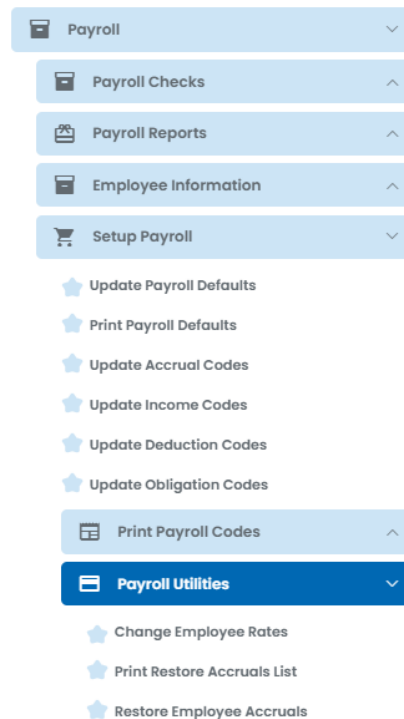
Payroll

Payroll Checks

Payroll Reports

Employee Information

Setup Payroll

Update Payroll Defaults

Print Payroll Defaults

Update Accrual Codes

Update Income Codes

Update Deduction Codes

Update Obligation Codes

Print Payroll Codes

Payroll Utilities

Change Employee Rates

Print Restore Accruals List

Restore Employee Accruals